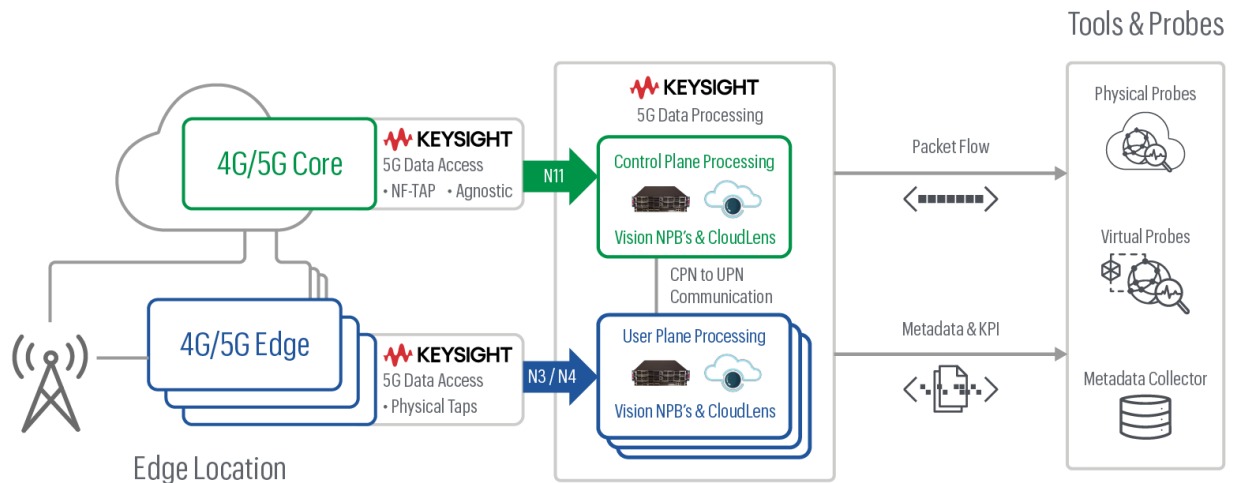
Tools & Probes

4G/5G Core

KEYSIGHT
5G Data Access
• NF-TAP • Agnostic

N11

KEYSIGHT
5G Data Processing

Control Plane Processing
Vision NPB's & CloudLens

CPN to UPN
Communication

User Plane Processing
Vision NPB's & CloudLens

Packet Flow

Metadata & KPI

Physical Probes

Virtual Probes

Metadata Collector

4G/5G Edge

KEYSIGHT
5G Data Access
• Physical Taps

N3 / N4

Edge Location